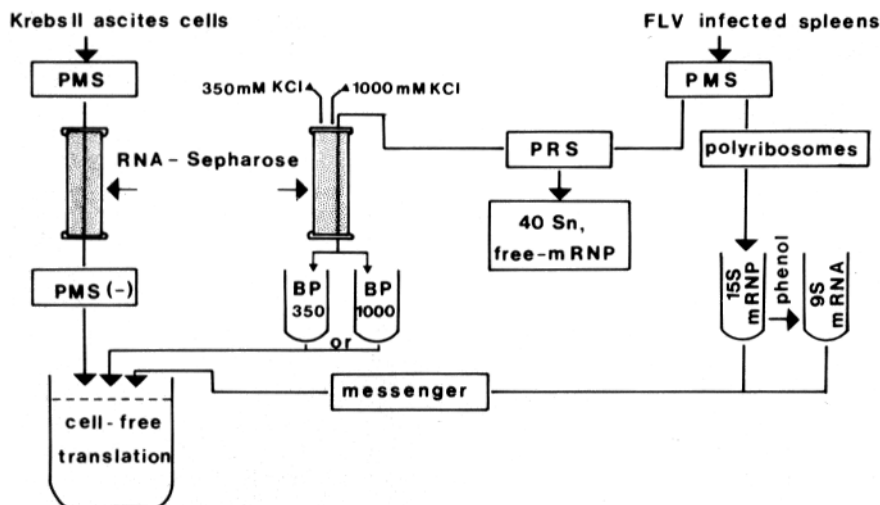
Krebs II ascites cells

FLV infected spleens

PMS

350 mM KCl

1000 mM KCl

PMS

RNA - Sepharose

PRS

polyribosomes

40 Sn, free-mRNP

PMS (-)

BP 350

BP 1000

or

15S mRNP

phenol

9S mRNA

messenger

cell-free translation